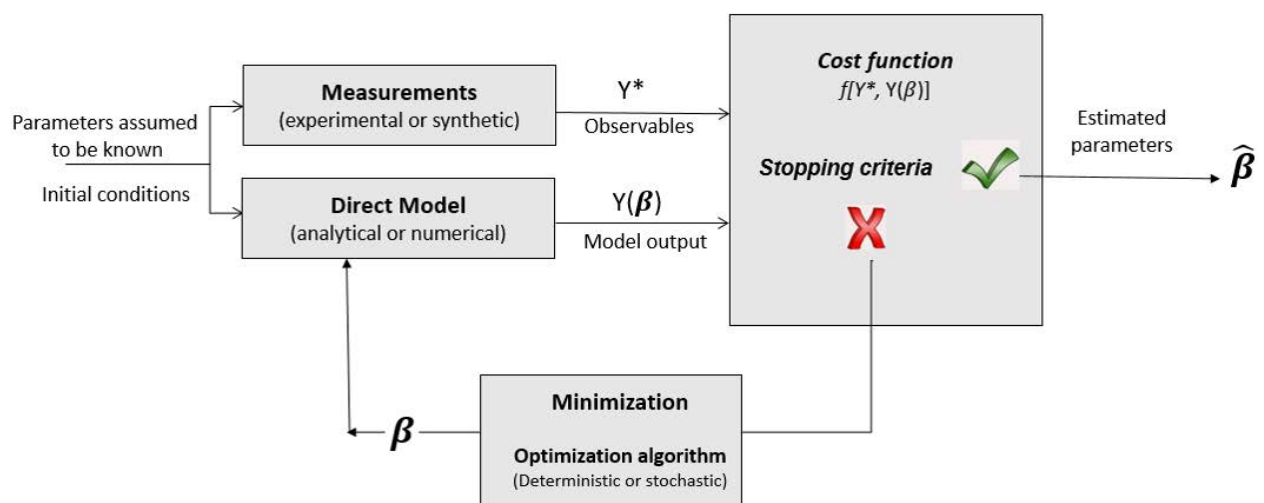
Parameters assumed to be known

Initial conditions

**Measurements**
(experimental or synthetic)

**Direct Model**
(analytical or numerical)

Y*

Observables

Y($\boldsymbol{\beta}$)

Model output

***Cost function***
*f[Y*, Y($\beta$)]*

***Stopping criteria***

Estimated parameters

$\hat{\boldsymbol{\beta}}$

**Minimization**

**Optimization algorithm**
(Deterministic or stochastic)

$\boldsymbol{\beta}$